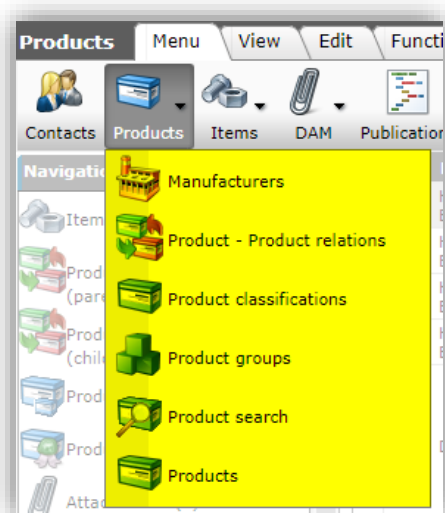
Products
Menu
View
Edit
Functi

Contacts
Products
Items
DAM
Publication

Navigatio
Item
Prod
(pare
Prod
(chil
Prod
Prod
Atta

Manufacturers
Product - Product relations
Product classifications
Product groups
Product search
Products